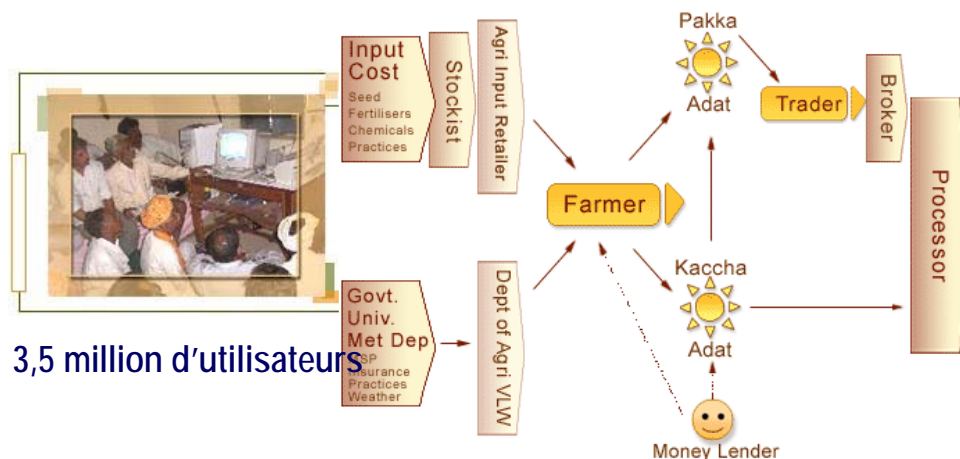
Input Cost
Seed
Fertilisers
Chemicals
Practices

Stockist

Agri Input Retailer

Govt.
Univ.
Met Dep
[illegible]SP
Insurance
Practices
Weather

Dept of Agri VLW

3,5 million d'utilisateurs

Farmer

Pakka
Adat

Kaccha
Adat

Money Lender

Trader

Broker

Processor